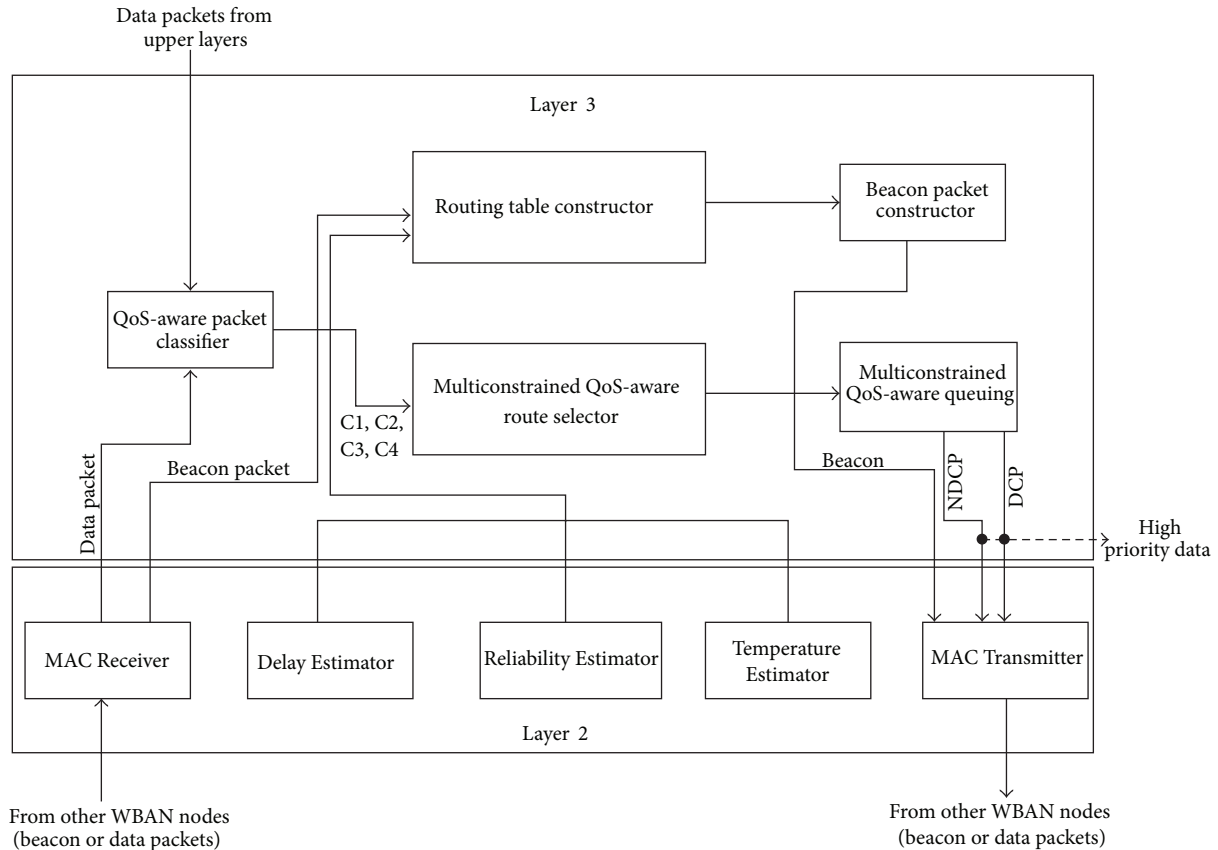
Data packets from upper layers

Layer 3

Routing table constructor

Beacon packet constructor

QoS-aware packet classifier

Multiconstrained QoS-aware route selector

Multiconstrained QoS-aware queuing

C1, C2, C3, C4

Data packet

Beacon packet

Beacon

NDCP

DCP

High priority data

MAC Receiver

Delay Estimator

Reliability Estimator

Temperature Estimator

MAC Transmitter

Layer 2

From other WBAN nodes (beacon or data packets)

From other WBAN nodes (beacon or data packets)